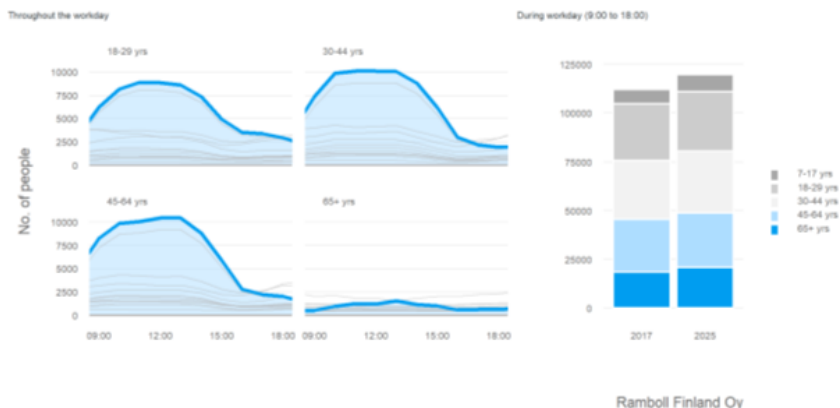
Throughout the workday

During workday (9:00 to 18:00)

18-29 yrs

30-44 yrs

45-64 yrs

65+ yrs

No. of people

10000
7500
5000
2500
0

10000
7500
5000
2500
0

09:00 12:00 15:00 18:00 09:00 12:00 15:00 18:00

125000
100000
75000
50000
25000
0

2017 2025

7-17 yrs
18-29 yrs
30-44 yrs
45-64 yrs
65+ yrs

Ramboll Finland Oy